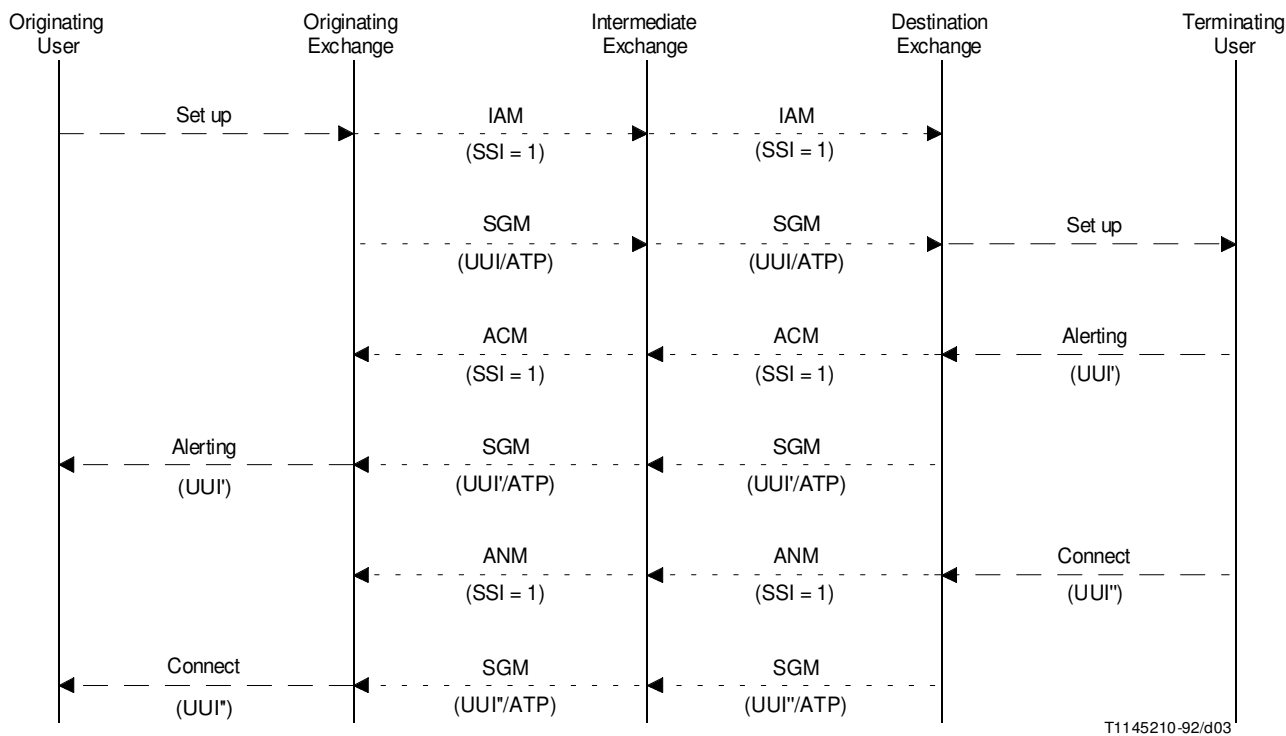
Originating User

Originating Exchange

Intermediate Exchange

Destination Exchange

Terminating User

Set up

IAM
(SSI = 1)

IAM
(SSI = 1)

SGM
(UUI/ATP)

SGM
(UUI/ATP)

Set up

ACM
(SSI = 1)

ACM
(SSI = 1)

Alerting
(UUI')

Alerting
(UUI')

SGM
(UUI'/ATP)

SGM
(UUI'/ATP)

ANM
(SSI = 1)

ANM
(SSI = 1)

Connect
(UUI")

Connect
(UUI")

SGM
(UUI"/ATP)

SGM
(UUI"/ATP)

T1145210-92/d03